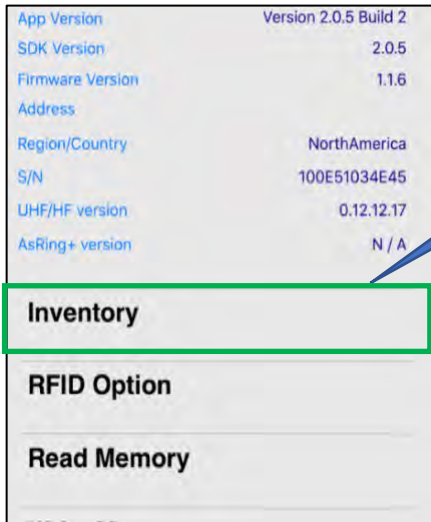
| | |
|---|---|
| App Version | Version 2.0.5 Build 2 |
| SDK Version | 2.0.5 |
| Firmware Version | 1.1.6 |
| Address | |
| Region/Country | NorthAmerica |
| S/N | 100E51034E45 |
| UHF/HF version | 0.12.12.17 |
| AsRing+ version | N / A |

Inventory

RFID Option

Read Memory

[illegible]